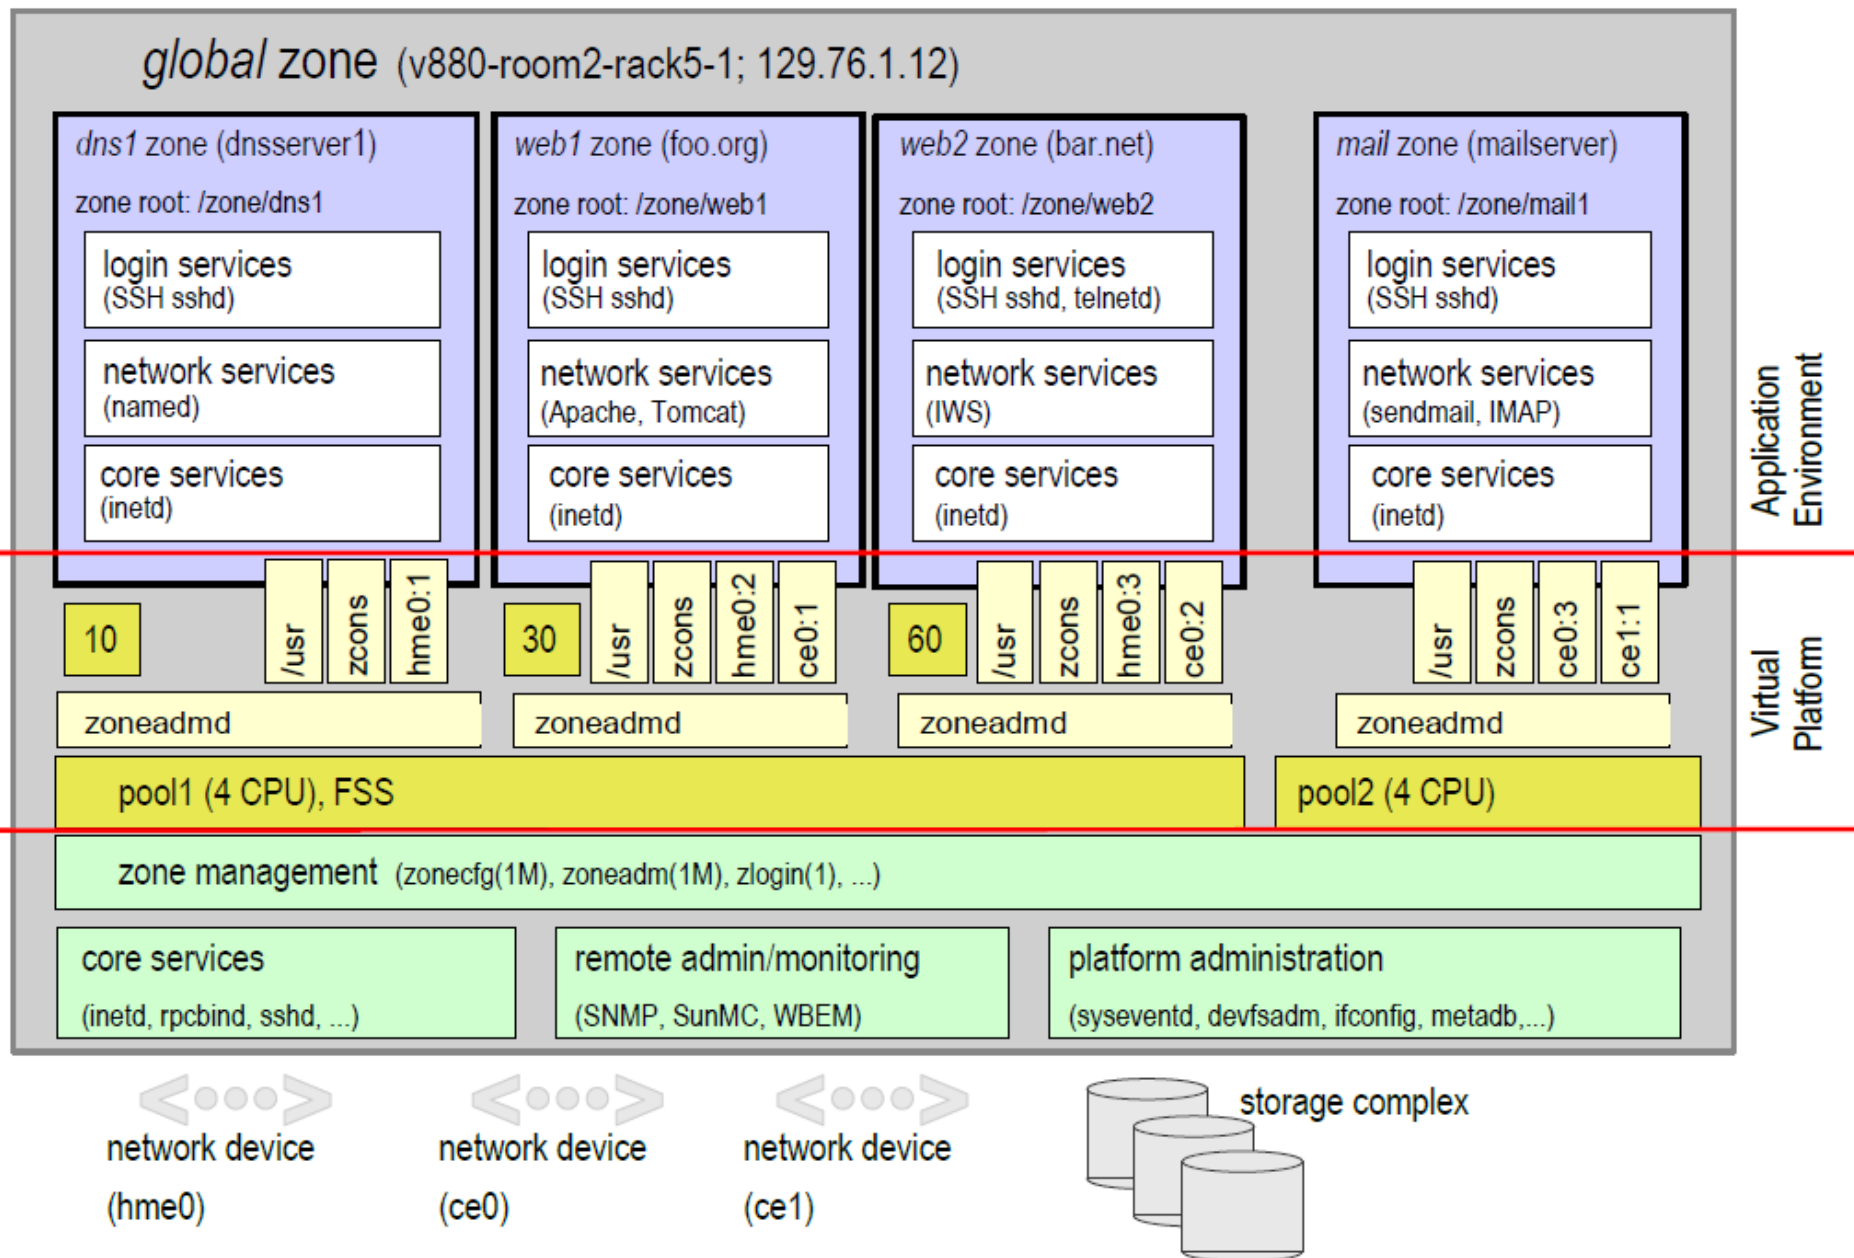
global zone (v880-room2-rack5-1; 129.76.1.12)

dns1 zone (dnsserver1)

zone root: /zone/dns1

login services (SSH sshd)

network services (named)

core services (inetd)

web1 zone (foo.org)

zone root: /zone/web1

login services (SSH sshd)

network services (Apache, Tomcat)

core services (inetd)

web2 zone (bar.net)

zone root: /zone/web2

login services (SSH sshd, telnetd)

network services (IWS)

core services (inetd)

mail zone (mailserver)

zone root: /zone/mail1

login services (SSH sshd)

network services (sendmail, IMAP)

core services (inetd)

Application Environment

10

/usr

zcons

hme0:1

30

/usr

zcons

hme0:2

ce0:1

60

/usr

zcons

hme0:3

ce0:2

/usr

zcons

ce0:3

ce1:1

zoneadmd

zoneadmd

zoneadmd

zoneadmd

Virtual Platform

pool1 (4 CPU), FSS

pool2 (4 CPU)

zone management (zonecfg(1M), zoneadm(1M), zlogin(1), ...)

core services (inetd, rpcbind, sshd, ...)

remote admin/monitoring (SNMP, SunMC, WBEM)

platform administration (syseventd, devfsadm, ifconfig, metadb,...)

network device (hme0)

network device (ce0)

network device (ce1)

storage complex